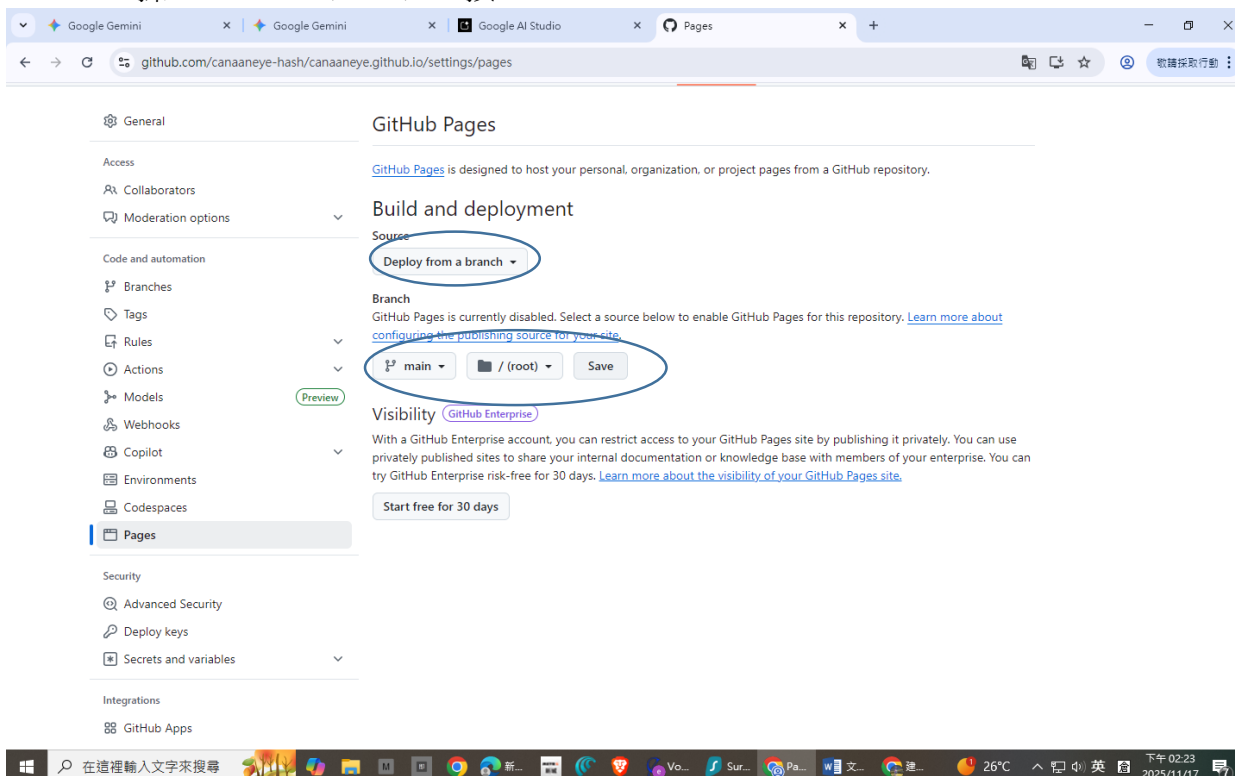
Google Gemini × Google Gemini × Google AI Studio × Pages × +

github.com/canaaneye-hash/canaaneye.github.io/settings/pages

敬請採取行動

General

Access

Collaborators

Moderation options

Code and automation

Branches

Tags

Rules

Actions

Models Preview

Webhooks

Copilot

Environments

Codespaces

Pages

Security

Advanced Security

Deploy keys

Secrets and variables

Integrations

GitHub Apps

GitHub Pages

GitHub Pages is designed to host your personal, organization, or project pages from a GitHub repository.

Build and deployment

Source

Deploy from a branch

Branch

GitHub Pages is currently disabled. Select a source below to enable GitHub Pages for this repository. Learn more about configuring the publishing source for your site.

main / (root) Save

Visibility GitHub Enterprise

With a GitHub Enterprise account, you can restrict access to your GitHub Pages site by publishing it privately. You can use privately published sites to share your internal documentation or knowledge base with members of your enterprise. You can try GitHub Enterprise risk-free for 30 days. Learn more about the visibility of your GitHub Pages site.

Start free for 30 days

在這裡輸入文字來搜尋 新... Vo... Sur... Pa... 文... 建... 26°C 英 下午 02:23 2025/11/17